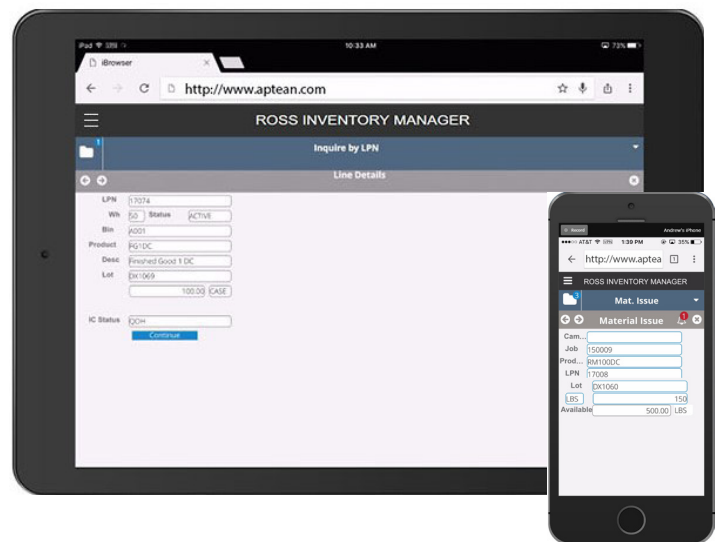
iPad 10:33 AM 73%

iBrowser

http://www.aptean.com

ROSS INVENTORY MANAGER

1

Inquire by LPN

Line Details

LPN 17074
Wh 50 Status ACTIVE
Bin A001
Product FG1DC
Desc Finished Good 1 DC
Lot DX1069
100.00 CASE

IC Status QOH
Continue

Record Andrew's iPhone
AT&T 1:30 PM 35%

http://www.aptea

ROSS INVENTORY MANAGER

3

Mat. Issue

Material Issue

Cam...
Job 150009
Prod... RM100DC
LPN 17008
Lot DX1060
LBS 150
Available 500.00 LBS